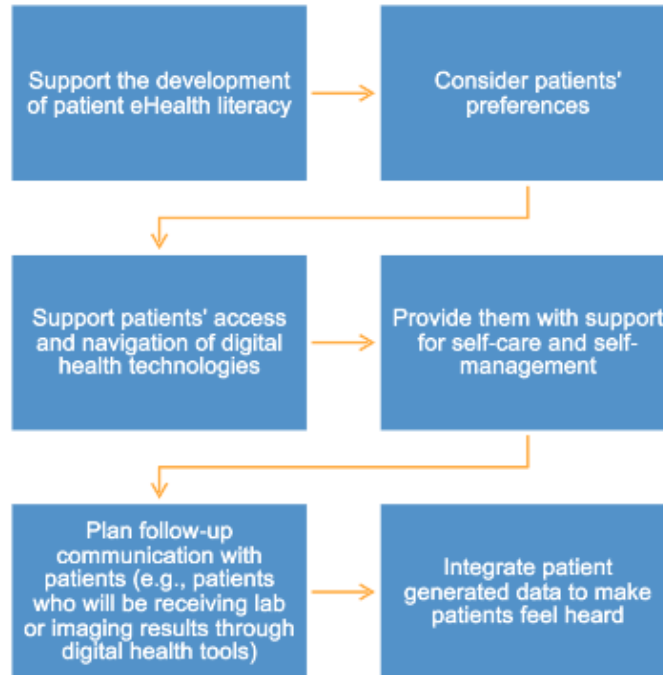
Support the development of patient eHealth literacy

Consider patients' preferences

Support patients' access and navigation of digital health technologies

Provide them with support for self-care and self-management

Plan follow-up communication with patients (e.g., patients who will be receiving lab or imaging results through digital health tools)

Integrate patient generated data to make patients feel heard